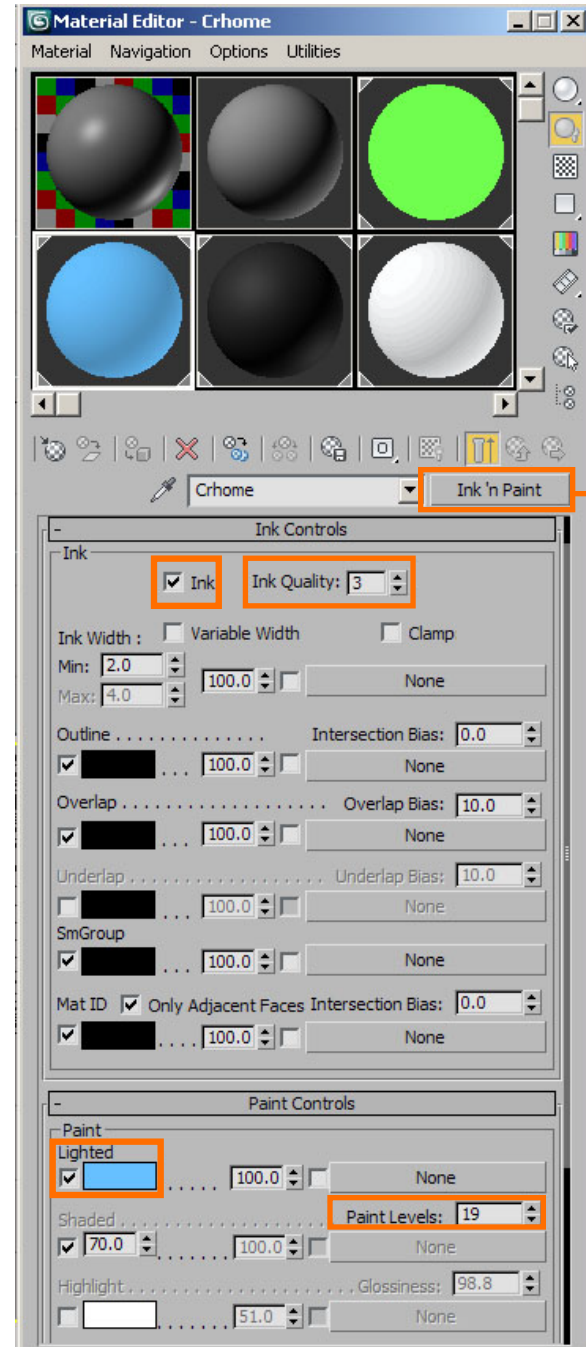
Material Editor - Crhome

Material Navigation Options Utilities

Crhome

Ink 'n Paint

Ink Controls

Ink

Ink

Ink Quality: 3

Ink Width : Variable Width Clamp

Min: 2.0

Max: 4.0

100.0 None

Outline . . . . . . . . . . . . . . Intersection Bias: 0.0

. . . 100.0 None

Overlap . . . . . . . . . . . . . . . . . . . Overlap Bias: 10.0

. . . 100.0 None

Underlap . . . . . . . . . . . . . . . . . . Underlap Bias: 10.0

. . . 100.0 None

SmGroup

. . . 100.0 None

Mat ID Only Adjacent Faces Intersection Bias: 0.0

. . . . 100.0 None

Paint Controls

Paint

Lighted

. . . . . 100.0 None

Shaded . . . . . . . . . . . . . . . . . . . . . Paint Levels: 19

70.0 . . . . . . . 100.0 None

Highlight . . . . . . . . . . . . . . . . . . . Glossiness: 98.8

. . . . . . 51.0 None